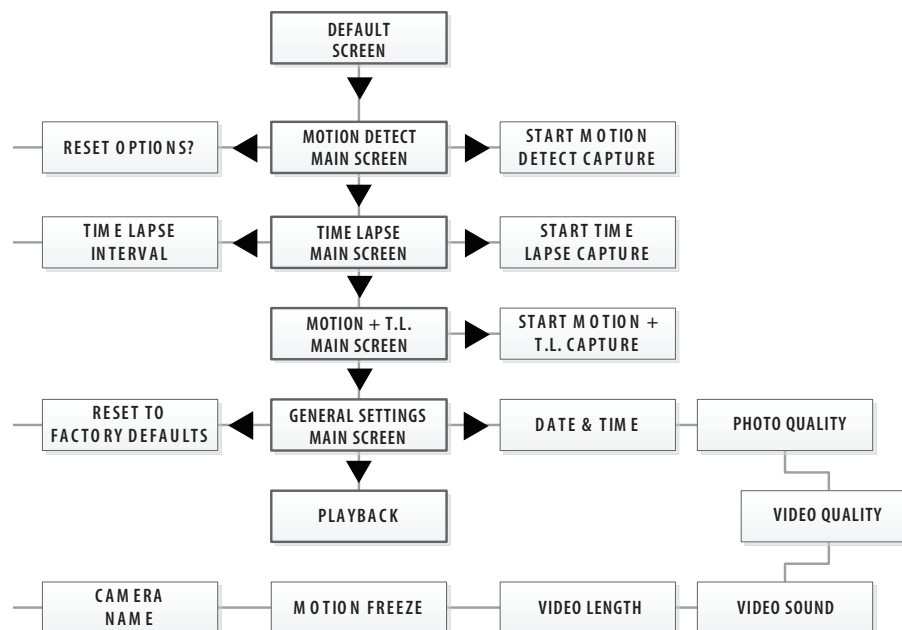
DEFAULT SCREEN

RESET OPTIONS?

MOTION DETECT MAIN SCREEN

START MOTION DETECT CAPTURE

TIME LAPSE INTERVAL

TIME LAPSE MAIN SCREEN

START TIME LAPSE CAPTURE

MOTION + T.L. MAIN SCREEN

START MOTION + T.L. CAPTURE

RESET TO FACTORY DEFAULTS

GENERAL SETTINGS MAIN SCREEN

DATE & TIME

PHOTO QUALITY

PLAYBACK

VIDEO QUALITY

CAMERA NAME

MOTION FREEZE

VIDEO LENGTH

VIDEO SOUND